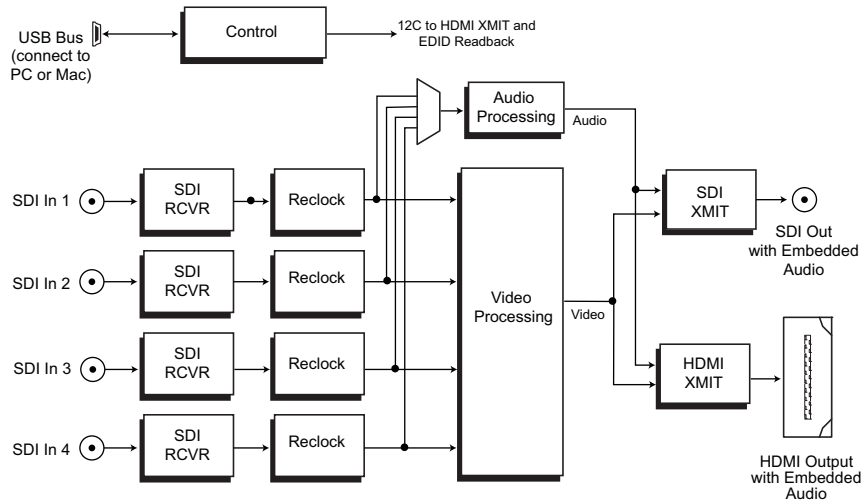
USB Bus (connect to PC or Mac)

Control

12C to HDMI XMIT and EDID Readback

Audio Processing

Audio

SDI In 1

SDI RCVR

Reclock

SDI In 2

SDI RCVR

Reclock

SDI In 3

SDI RCVR

Reclock

SDI In 4

SDI RCVR

Reclock

Video Processing

Video

SDI XMIT

SDI Out with Embedded Audio

HDMI XMIT

HDMI Output with Embedded Audio